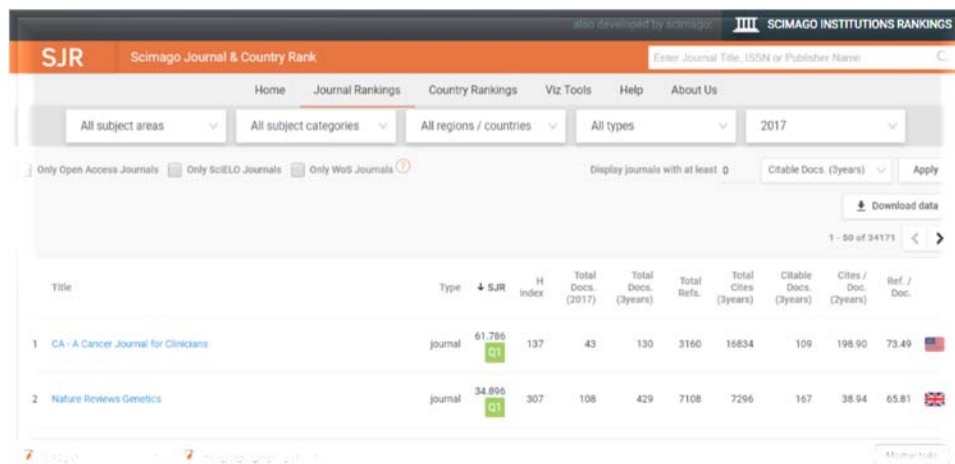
also developed by scimago: SCIMAGO INSTITUTIONS RANKINGS

SJR Scimago Journal & Country Rank

Enter Journal Title, ISSN or Publisher Name

Home Journal Rankings Country Rankings Viz Tools Help About Us

All subject areas | All subject categories | All regions / countries | All types | 2017

Only Open Access Journals  Only SciELO Journals  Only WoS Journals

Display journals with at least 0 Citable Docs. (3years) Apply

Download data

1 - 50 of 34171

| | Title | Type | ↓ SJR | H index | Total Docs. (2017) | Total Docs. (3years) | Total Refs. | Total Cites (3years) | Citable Docs. (3years) | Cites / Doc. (2years) | Ref. / Doc. |
|---|---|---|---|---|---|---|---|---|---|---|---|
| 1 | CA - A Cancer Journal for Clinicians | journal | 61.786 Q1 | 137 | 43 | 130 | 3160 | 16834 | 109 | 198.90 | 73.49 |
| 2 | Nature Reviews Genetics | journal | 34.896 Q1 | 307 | 108 | 429 | 7108 | 7296 | 167 | 38.94 | 65.81 |

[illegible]